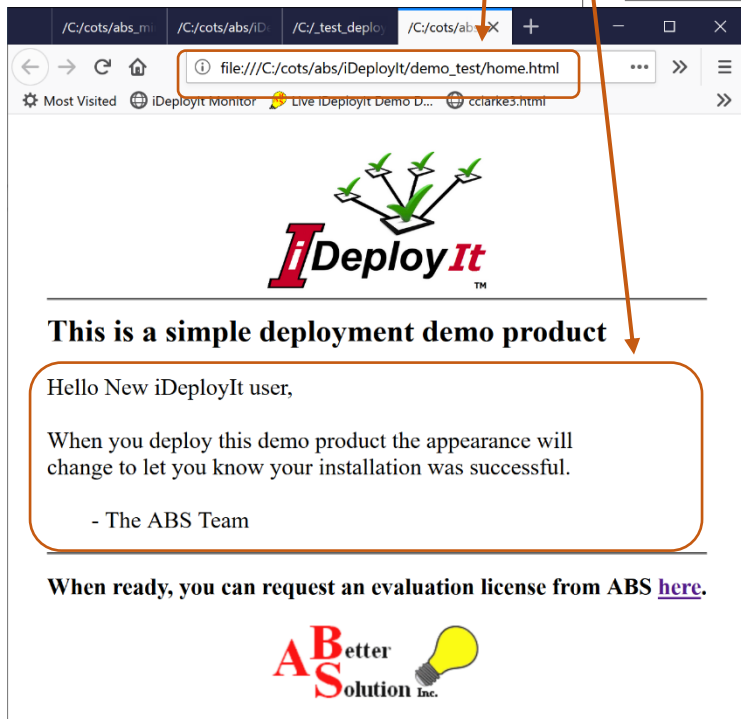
/C:/cots/abs_m | /C:/cots/abs/iDe | /C:/_test_deplo | /C:/cots/abs ×

file:///C:/cots/abs/iDeployIt/demo_test/home.html

Most Visited | iDeployIt Monitor | Live iDeployIt Demo D... | cclarke3.html

iDeployIt ™

This is a simple deployment demo product

Hello New iDeployIt user,

When you deploy this demo product the appearance will change to let you know your installation was successful.

- The ABS Team

When ready, you can request an evaluation license from ABS here.

A Better Solution Inc.